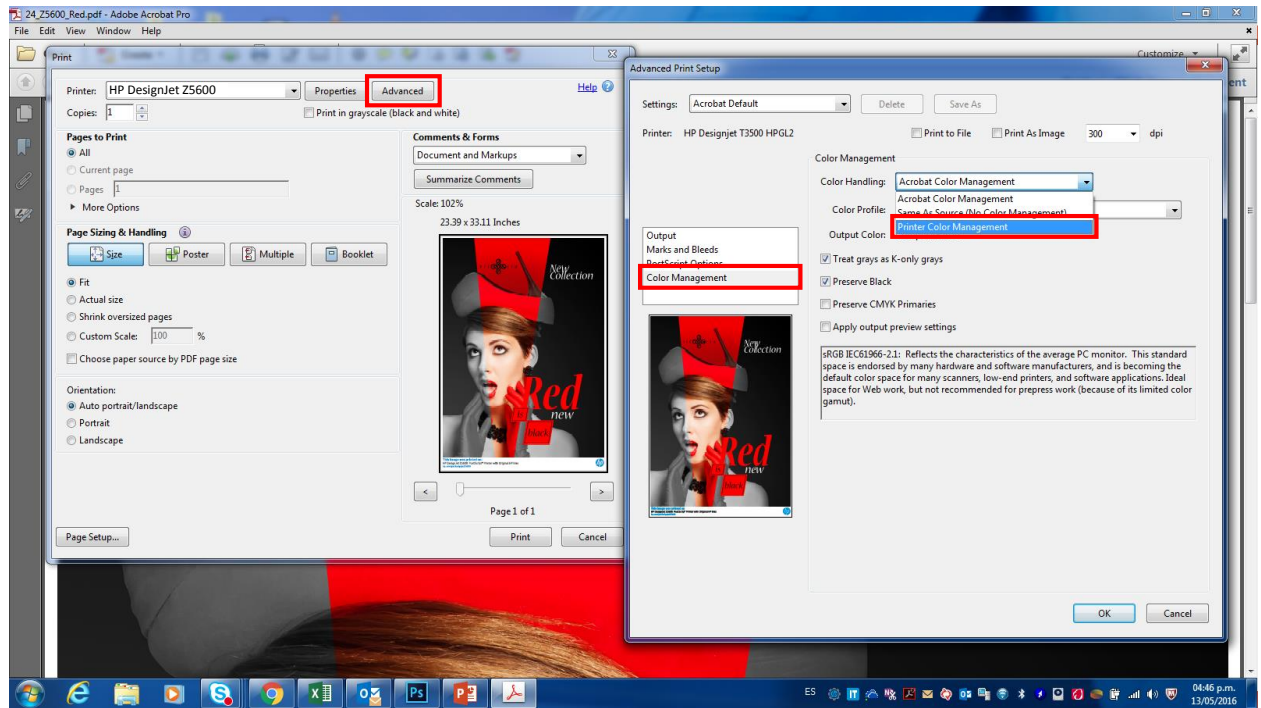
24_Z5600_Red.pdf - Adobe Acrobat Pro
File Edit View Window Help
Customize
Print
Printer: HP DesignJet Z5600
Properties
Advanced
Help
Copies: 1
Print in grayscale (black and white)
Pages to Print
All
Current page
Pages 1
More Options
Comments & Forms
Document and Markups
Summarize Comments
Scale: 102%
23.39 x 33.11 Inches
Page Sizing & Handling
Size
Poster
Multiple
Booklet
Fit
Actual size
Shrink oversized pages
Custom Scale: 100 %
Choose paper source by PDF page size
Orientation:
Auto portrait/landscape
Portrait
Landscape
New Collection
Red
new
black
Page 1 of 1
Page Setup...
Print
Cancel

Advanced Print Setup
Settings: Acrobat Default
Delete
Save As
Printer: HP Designjet T3500 HPGL2
Print to File
Print As Image
300
dpi
Color Management
Color Handling: Acrobat Color Management
Acrobat Color Management
Same As Source (No Color Management)
Printer Color Management
Color Profile:
Output Color:
Output
Marks and Bleeds
PostScript Options
Color Management
Treat grays as K-only grays
Preserve Black
Preserve CMYK Primaries
Apply output preview settings
sRGB IEC61966-2.1: Reflects the characteristics of the average PC monitor. This standard space is endorsed by many hardware and software manufacturers, and is becoming the default color space for many scanners, low-end printers, and software applications. Ideal space for Web work, but not recommended for prepress work (because of its limited color gamut).
New Collection
Red
new
black
OK
Cancel
ES
04:46 p.m.
13/05/2016